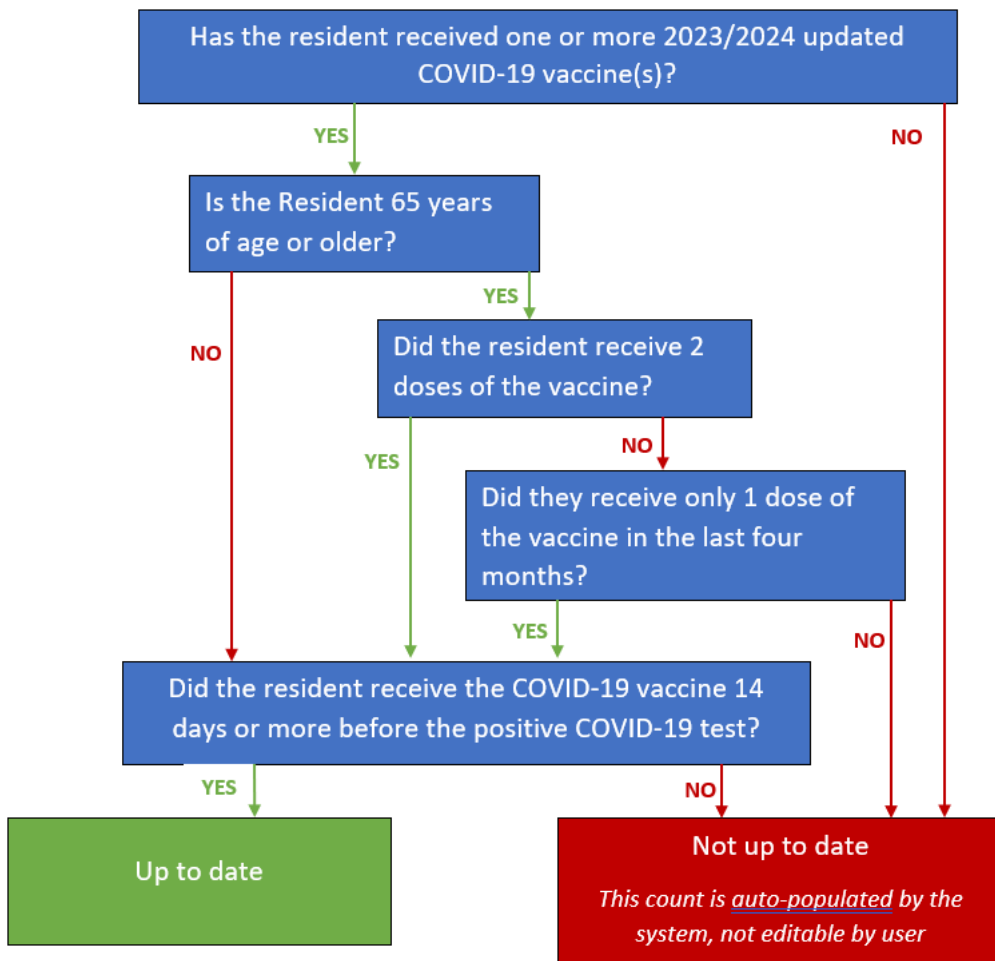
Has the resident received one or more 2023/2024 updated COVID-19 vaccine(s)?

YES

NO

Is the Resident 65 years of age or older?

YES

NO

Did the resident receive 2 doses of the vaccine?

YES

NO

Did they receive only 1 dose of the vaccine in the last four months?

YES

NO

Did the resident receive the COVID-19 vaccine 14 days or more before the positive COVID-19 test?

YES

NO

Up to date

Not up to date

*This count is auto-populated by the system, not editable by user*